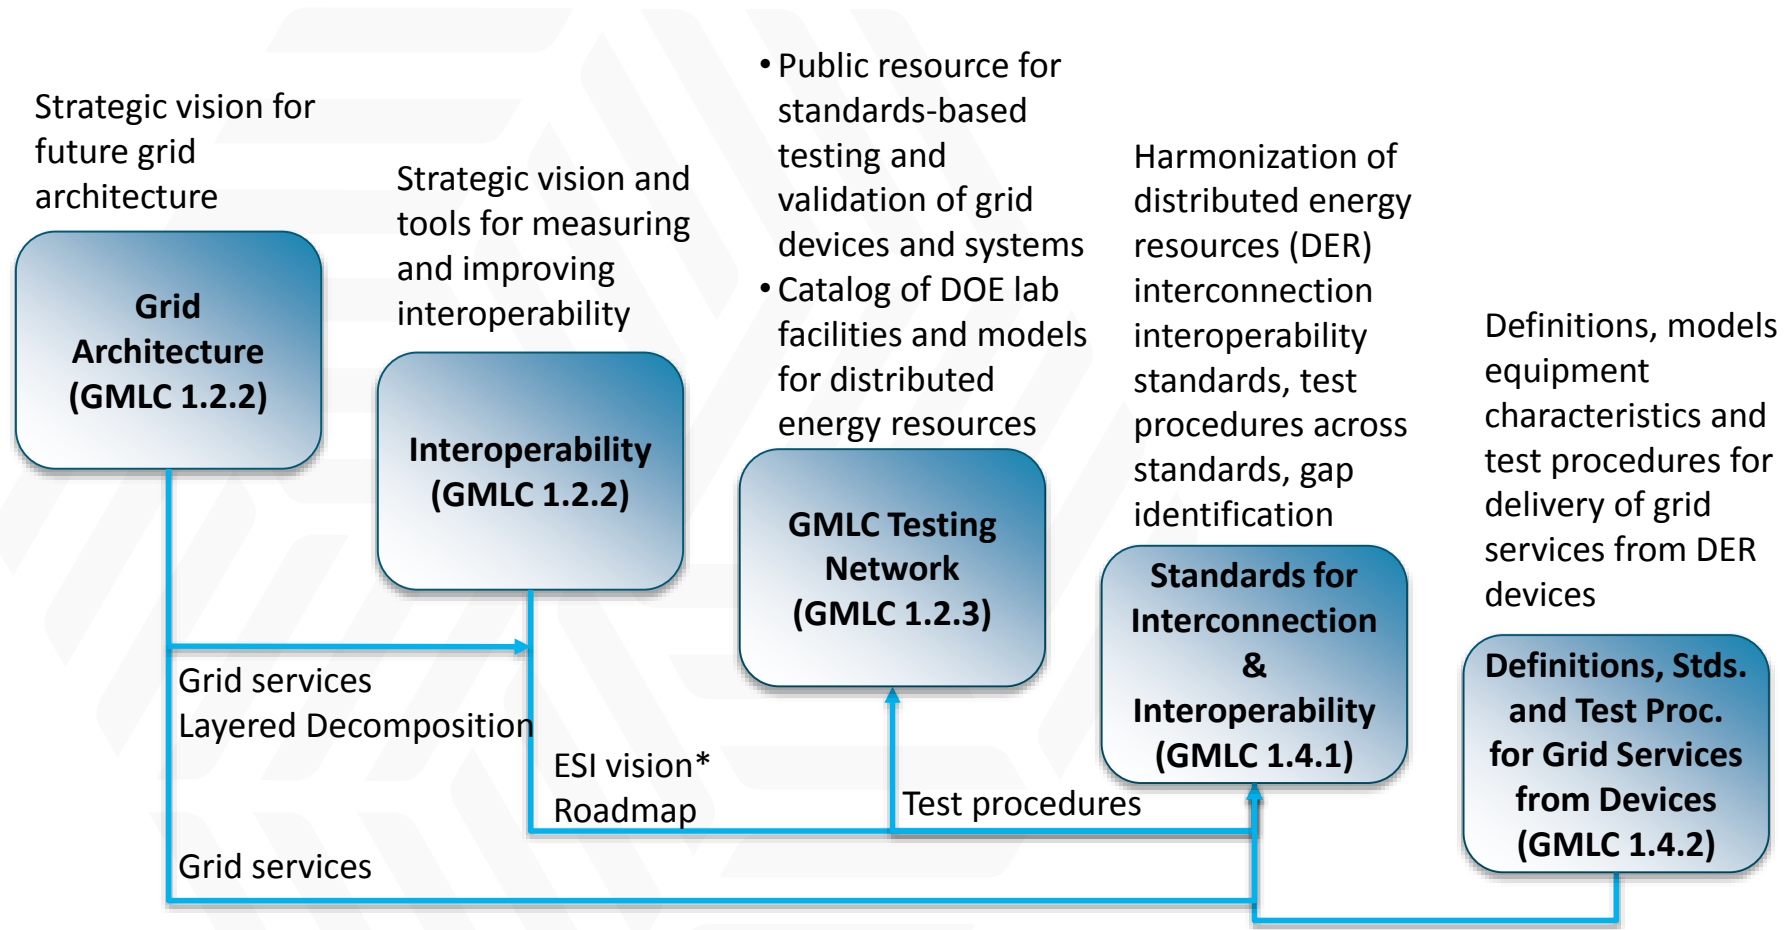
Strategic vision for future grid architecture

Grid Architecture (GMLC 1.2.2)

Strategic vision and tools for measuring and improving interoperability

Interoperability (GMLC 1.2.2)

• Public resource for standards-based testing and validation of grid devices and systems
• Catalog of DOE lab facilities and models for distributed energy resources

GMLC Testing Network (GMLC 1.2.3)

Harmonization of distributed energy resources (DER) interconnection interoperability standards, test procedures across standards, gap identification

Standards for Interconnection & Interoperability (GMLC 1.4.1)

Definitions, models equipment characteristics and test procedures for delivery of grid services from DER devices

Definitions, Stds. and Test Proc. for Grid Services from Devices (GMLC 1.4.2)

Grid services
Layered Decomposition

ESI vision*
Roadmap

Test procedures

Grid services